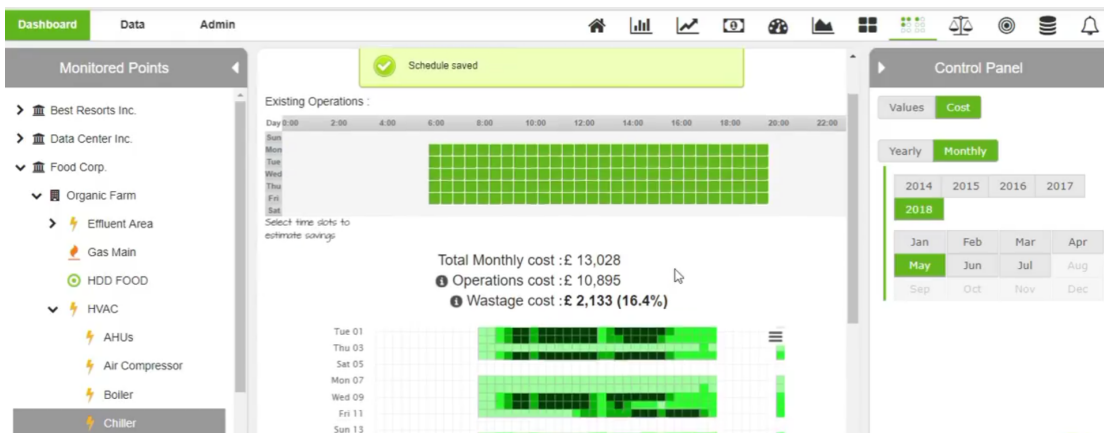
Dashboard Data Admin

Monitored Points

Best Resorts Inc.
Data Center Inc.
Food Corp.
Organic Farm
Effluent Area
Gas Main
HDD FOOD
HVAC
AHUs
Air Compressor
Boiler
Chiller

Schedule saved

Existing Operations :

| Day | 0:00 | 2:00 | 4:00 | 6:00 | 8:00 | 10:00 | 12:00 | 14:00 | 16:00 | 18:00 | 20:00 | 22:00 |
|---|---|---|---|---|---|---|---|---|---|---|---|---|
| Sun | | | | | | | | | | | | |
| Mon | | | | | | | | | | | | |
| Tue | | | | | | | | | | | | |
| Wed | | | | | | | | | | | | |
| Thu | | | | | | | | | | | | |
| Fri | | | | | | | | | | | | |
| Sat | | | | | | | | | | | | |

Select time slots to estimate savings

Total Monthly cost : £ 13,028
Operations cost : £ 10,895
Wastage cost : £ 2,133 (16.4%)

Tue 01
Thu 03
Sat 05
Mon 07
Wed 09
Fri 11
Sun 13

Control Panel

Values Cost

Yearly Monthly

2014 2015 2016 2017
2018

Jan Feb Mar Apr
May Jun Jul Aug
Sep Oct Nov Dec